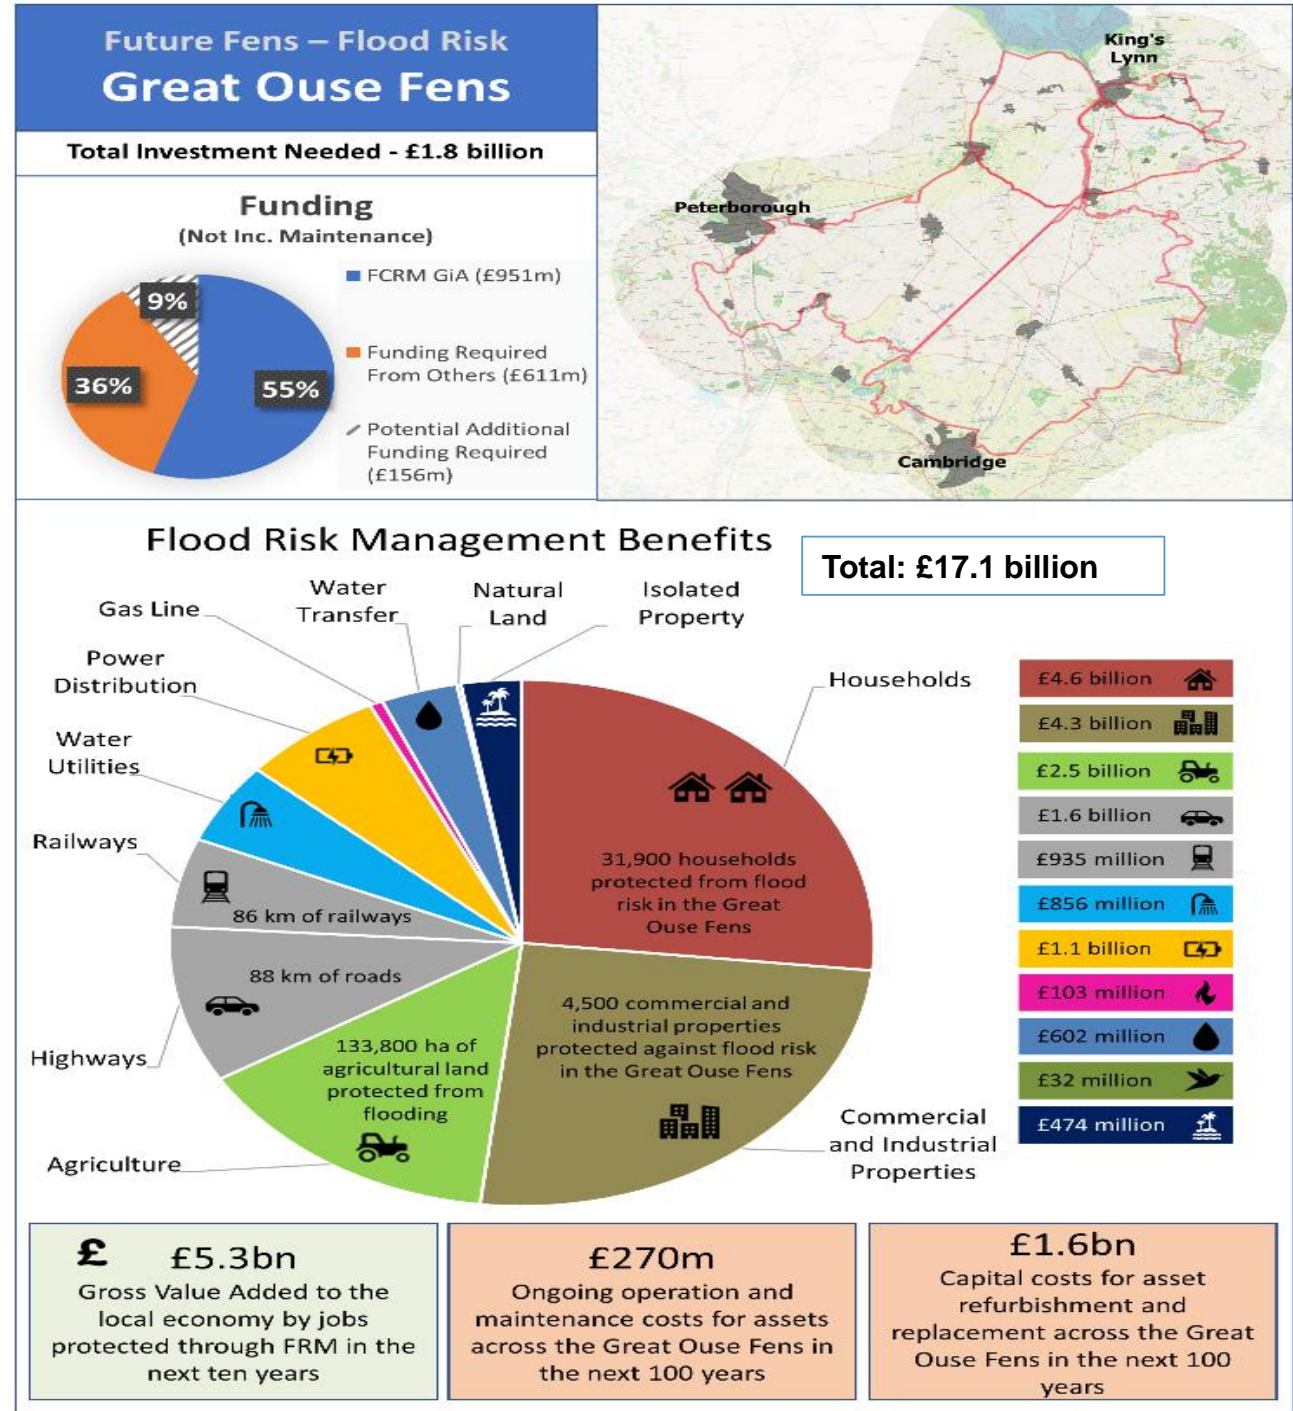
Future Fens – Flood Risk
Great Ouse Fens

Total Investment Needed - £1.8 billion

Funding
(Not Inc. Maintenance)

9%
36%
55%

FCRM GiA (£951m)
Funding Required From Others (£611m)
Potential Additional Funding Required (£156m)

King's Lynn
Peterborough
Cambridge

Flood Risk Management Benefits

Total: £17.1 billion

Gas Line
Water Transfer
Natural Land
Isolated Property
Power Distribution
Water Utilities
Railways
Highways
Agriculture
Households
Commercial and Industrial Properties

31,900 households protected from flood risk in the Great Ouse Fens
4,500 commercial and industrial properties protected against flood risk in the Great Ouse Fens
133,800 ha of agricultural land protected from flooding
88 km of roads
86 km of railways

| £4.6 billion |
|---|
| £4.3 billion |
| £2.5 billion |
| £1.6 billion |
| £935 million |
| £856 million |
| £1.1 billion |
| £103 million |
| £602 million |
| £32 million |
| £474 million |

£ £5.3bn
Gross Value Added to the local economy by jobs protected through FRM in the next ten years

£270m
Ongoing operation and maintenance costs for assets across the Great Ouse Fens in the next 100 years

£1.6bn
Capital costs for asset refurbishment and replacement across the Great Ouse Fens in the next 100 years